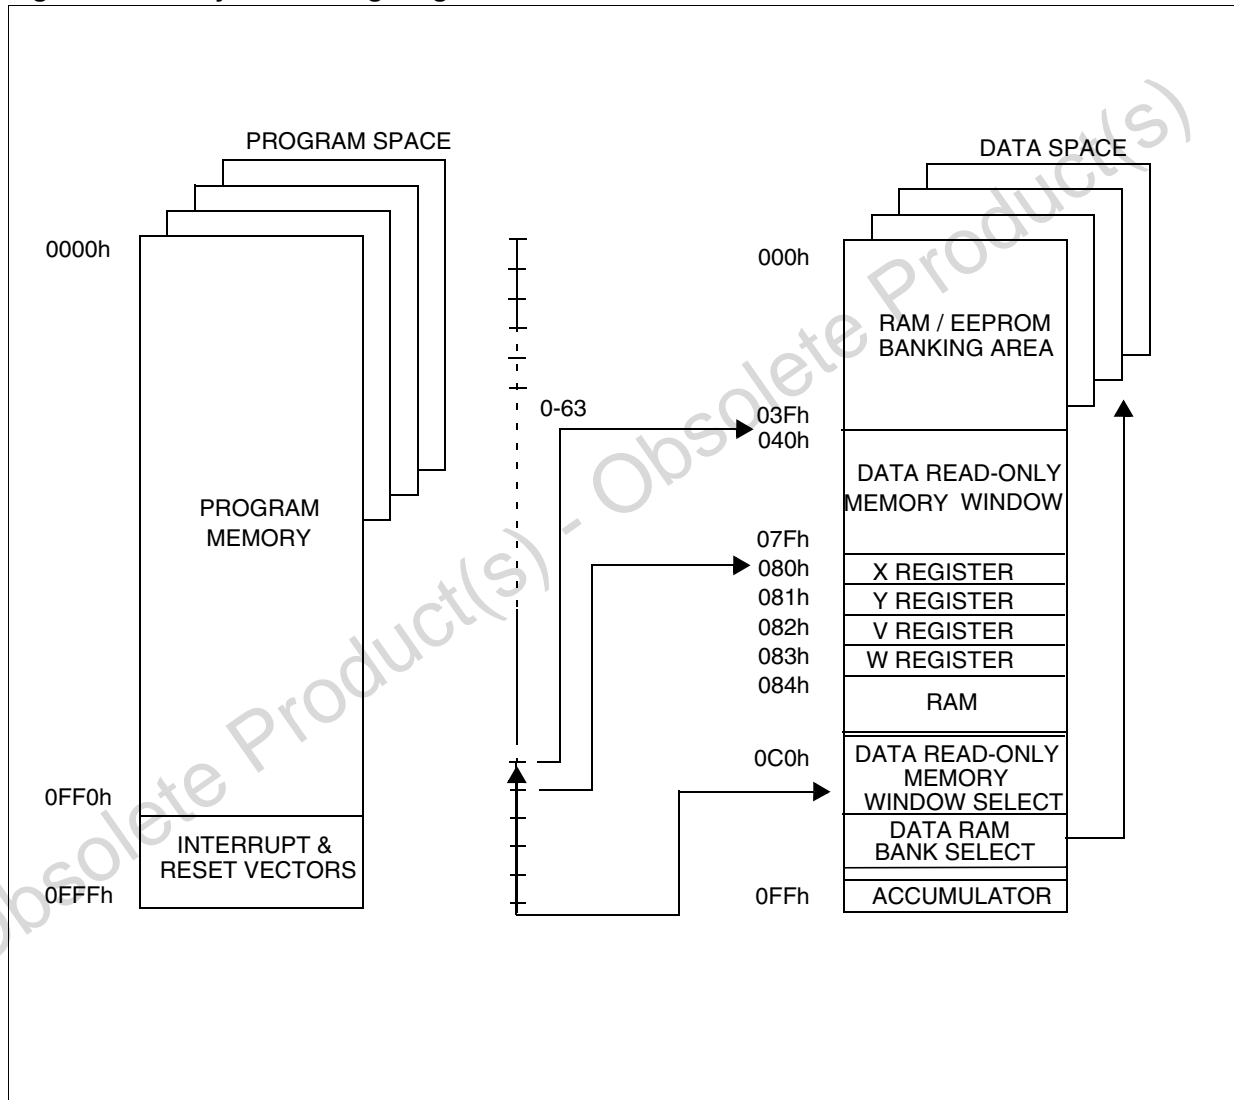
PROGRAM SPACE

0000h

PROGRAM MEMORY

0FF0h

INTERRUPT & RESET VECTORS

0FFFh

0-63

DATA SPACE

000h

RAM / EEPROM BANKING AREA

03Fh
040h

DATA READ-ONLY MEMORY WINDOW

07Fh
080h X REGISTER
081h Y REGISTER
082h V REGISTER
083h W REGISTER
084h

RAM

0C0h

DATA READ-ONLY MEMORY WINDOW SELECT

DATA RAM BANK SELECT

0FFh ACCUMULATOR

Obsolete Product(s) - Obsolete Product(s)